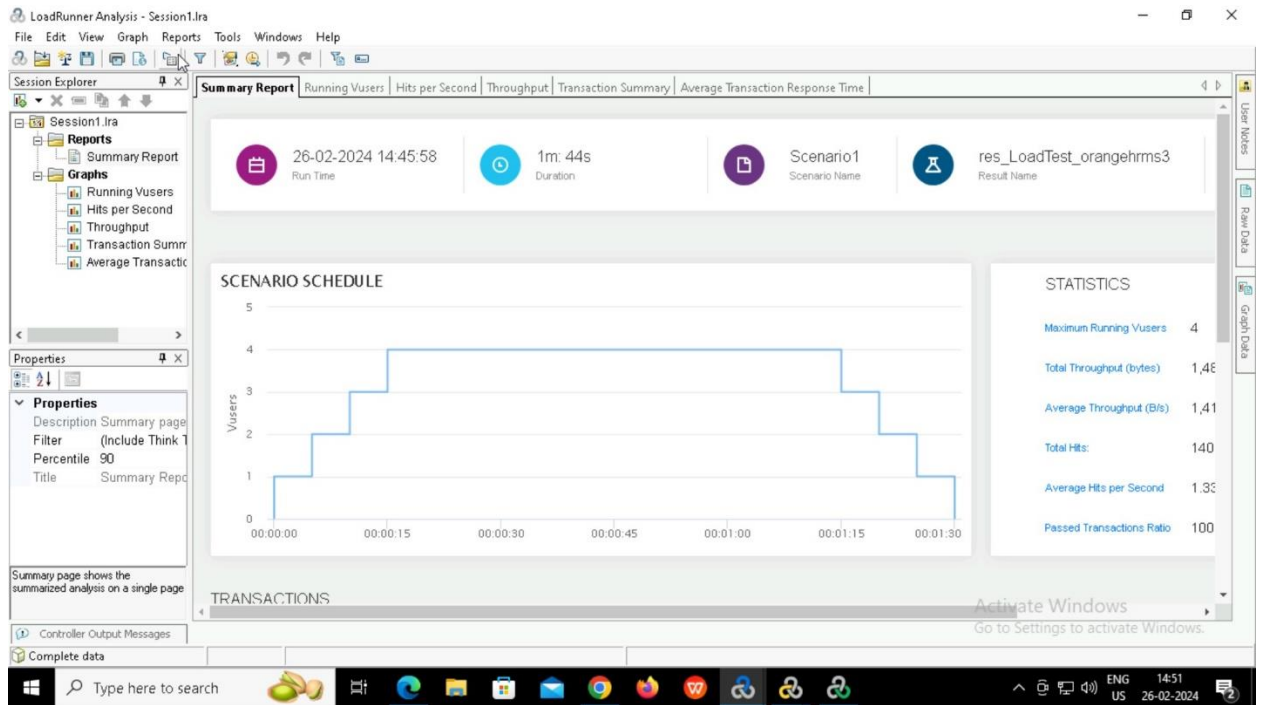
LoadRunner Analysis - Session1.lra

File Edit View Graph Reports Tools Windows Help

Session Explorer

Session1.lra
Reports
Summary Report
Graphs
Running Vusers
Hits per Second
Throughput
Transaction Summ
Average Transactic

Properties

Properties
Description Summary page
Filter (Include Think T
Percentile 90
Title Summary Repo

Summary page shows the summarized analysis on a single page

Controller Output Messages

Complete data

Summary Report | Running Vusers | Hits per Second | Throughput | Transaction Summary | Average Transaction Response Time

26-02-2024 14:45:58
Run Time

1m: 44s
Duration

Scenario1
Scenario Name

res_LoadTest_orangehrms3
Result Name

SCENARIO SCHEDULE

Vusers

5
4
3
2
1
0

00:00:00 00:00:15 00:00:30 00:00:45 00:01:00 00:01:15 00:01:30

STATISTICS

Maximum Running Vusers 4

Total Throughput (bytes) 1,48

Average Throughput (B/s) 1,41

Total Hits: 140

Average Hits per Second 1.33

Passed Transactions Ratio 100

TRANSACTIONS

User Notes

Raw Data

Graph Data

Activate Windows
Go to Settings to activate Windows.

Type here to search

ENG US 14:51 26-02-2024